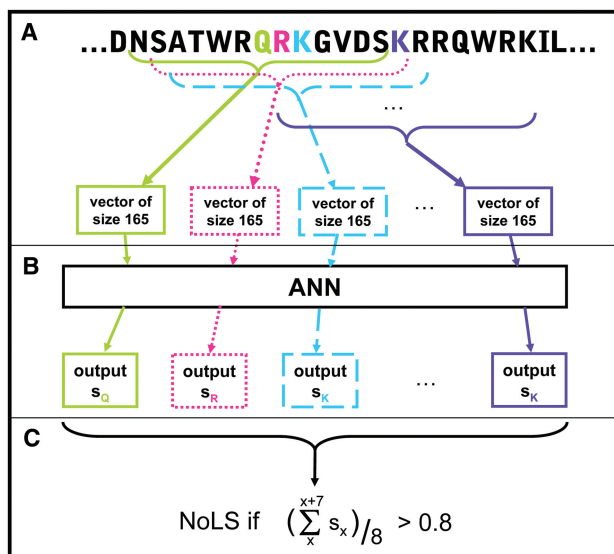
A
...DNSATWRQRKGVDSKRRQWRKIL...

...

vector of size 165
vector of size 165
vector of size 165
...
vector of size 165

B

ANN

output $s_Q$
output $s_R$
output $s_K$
...
output $s_K$

C

NoLS if $\left(\sum_{x}^{x+7} s_x\right)/_8 > 0.8$